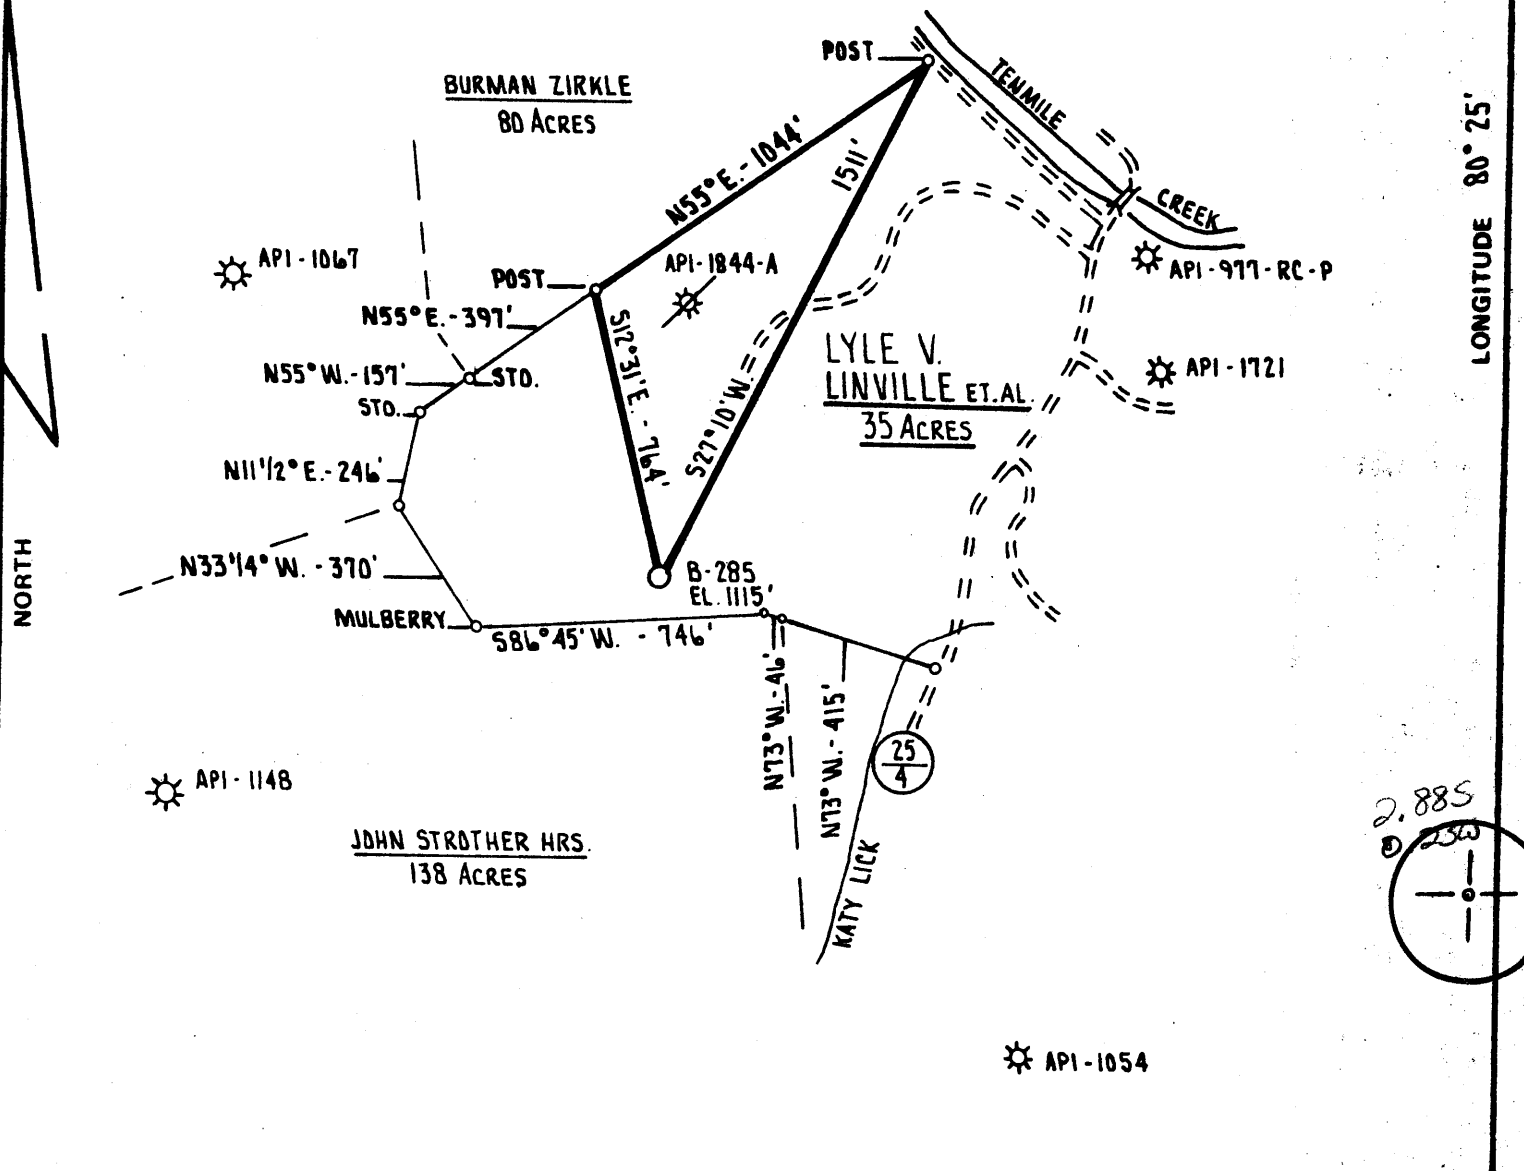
POST

TENMILE

CREEK

BURMAN ZIRKLE
80 ACRES

N55°E.-1044'

1511'

LONGITUDE 80° 25'

API-1067

POST

API-1844-A

API-977-RC-P

N55°E.-397'

S12°31'E.-764'

S27°10'W.

LYLE V.
LINVILLE ET.AL.
35 ACRES

API-1721

N55°W.-157'

STO.

STO.

N11½°E.-246'

NORTH

N33¼°W.-370'

B-285
EL. 1115'

MULBERRY

S86°45'W. - 746'

N73°W.-46'

N73°W.-415'

$\frac{25}{4}$

API-1148

2,885
0.230

JOHN STROTHER HRS.
138 ACRES

KATY LICK

API-1054